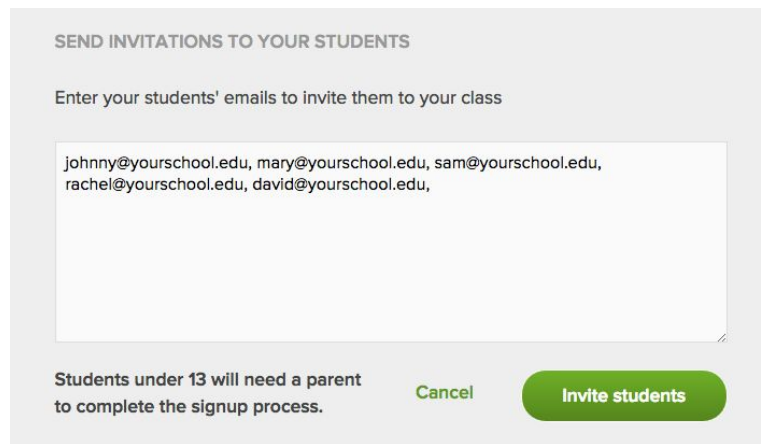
SEND INVITATIONS TO YOUR STUDENTS

Enter your students' emails to invite them to your class

johnny@yourschool.edu, mary@yourschool.edu, sam@yourschool.edu, rachel@yourschool.edu, david@yourschool.edu,

Students under 13 will need a parent to complete the signup process.

Cancel

Invite students